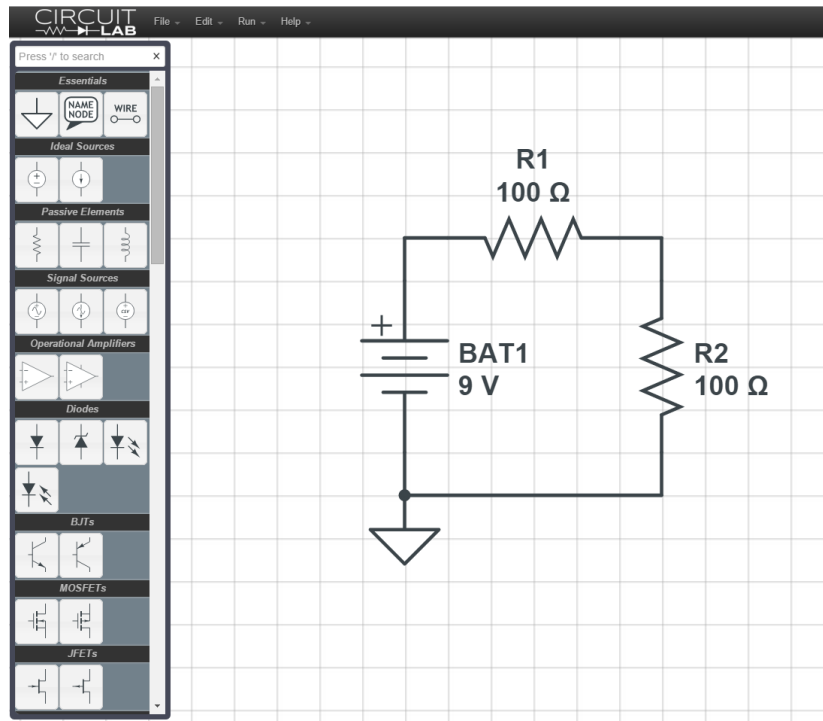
CIRCUIT LAB

File Edit Run Help

Press '/' to search ×

Essentials

NAME NODE

WIRE

Ideal Sources

Passive Elements

Signal Sources

Operational Amplifiers

Diodes

BJTs

MOSFETs

JFETs

R1
100 Ω

+

BAT1
9 V

R2
100 Ω